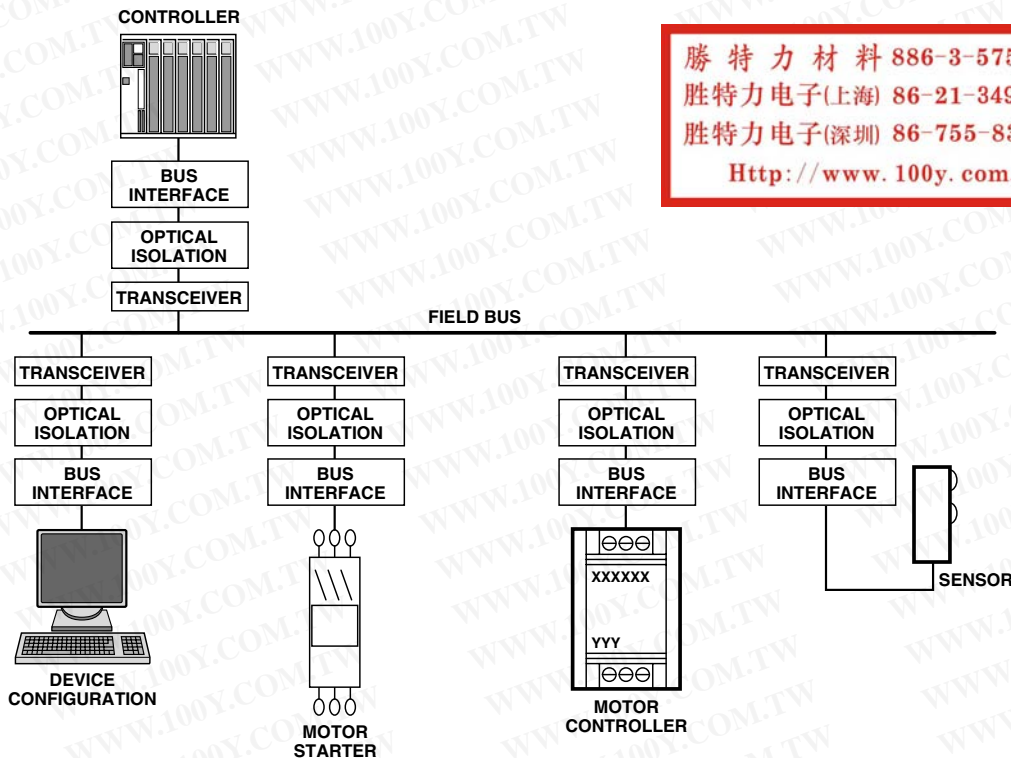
CONTROLLER

勝特力材料 886-3-575
胜特力电子(上海) 86-21-349
胜特力电子(深圳) 86-755-83
Http://www.100y.com

BUS INTERFACE
OPTICAL ISOLATION
TRANSCEIVER

FIELD BUS

TRANSCEIVER
OPTICAL ISOLATION
BUS INTERFACE
DEVICE CONFIGURATION

TRANSCEIVER
OPTICAL ISOLATION
BUS INTERFACE
MOTOR STARTER

TRANSCEIVER
OPTICAL ISOLATION
BUS INTERFACE
XXXXXX
YYY
MOTOR CONTROLLER

TRANSCEIVER
OPTICAL ISOLATION
BUS INTERFACE
SENSOR

WWW.100Y.COM.TW